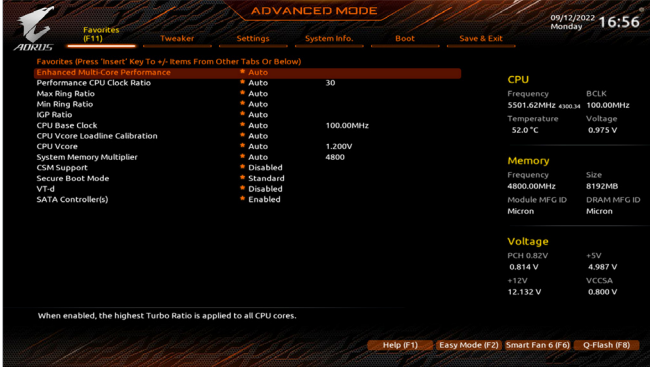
AORUS

ADVANCED MODE

09/12/2022 Monday 16:56

Favorites (F11) | Tweaker | Settings | System Info. | Boot | Save & Exit

Favorites (Press 'Insert' Key To +/- Items From Other Tabs Or Below)

| | | |
|---|---|---|
| Enhanced Multi-Core Performance | Auto | |
| Performance CPU Clock Ratio | Auto | 30 |
| Max Ring Ratio | Auto | |
| Min Ring Ratio | Auto | |
| IGP Ratio | Auto | |
| CPU Base Clock | Auto | 100.00MHz |
| CPU Vcore Loadline Calibration | Auto | |
| CPU Vcore | Auto | 1.200V |
| System Memory Multiplier | Auto | 4800 |
| CSM Support | Disabled | |
| Secure Boot Mode | Standard | |
| VT-d | Disabled | |
| SATA Controller(s) | Enabled | |

CPU
Frequency: 5501.62MHz 4300.34
BCLK: 100.00MHz
Temperature: 52.0 °C
Voltage: 0.975 V

Memory
Frequency: 4800.00MHz
Size: 8192MB
Module MFG ID: Micron
DRAM MFG ID: Micron

Voltage
PCH 0.82V: 0.814 V
+5V: 4.987 V
+12V: 12.132 V
VCCSA: 0.800 V

When enabled, the highest Turbo Ratio is applied to all CPU cores.

Help (F1) | Easy Mode (F2) | Smart Fan 6 (F6) | Q-Flash (F8)